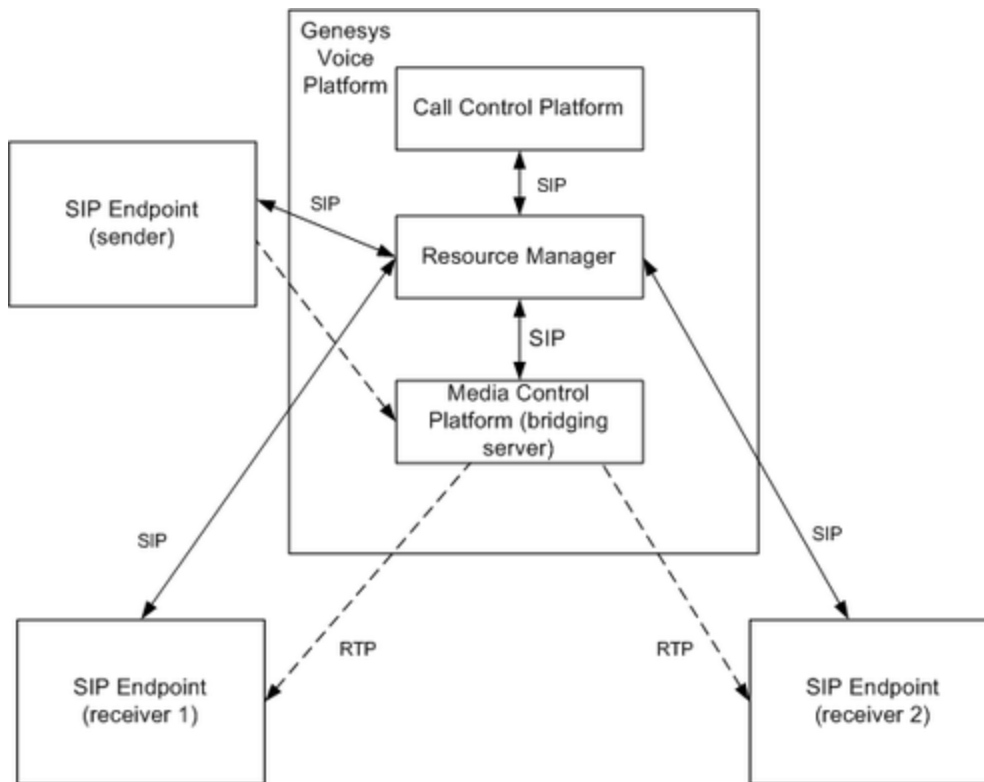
Genesys Voice Platform

Call Control Platform

SIP

SIP Endpoint (sender)

SIP

Resource Manager

SIP

Media Control Platform (bridging server)

SIP

SIP

RTP

RTP

SIP Endpoint (receiver 1)

SIP Endpoint (receiver 2)